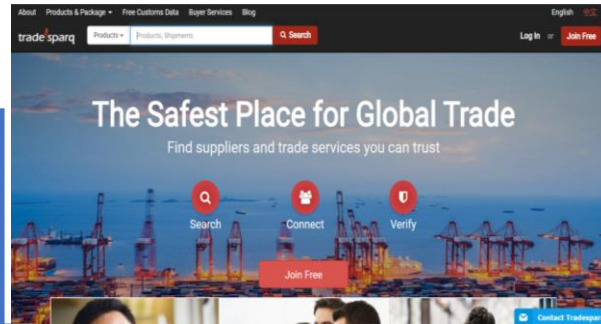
About Products & Package ▾ Free Customs Data Buyer Services Blog

English

tradesparq Products ▾ Products, Shipments Search

Log In or Join Free

The Safest Place for Global Trade

Find suppliers and trade services you can trust

Search Connect Verify

Join Free

Contact Tradespar